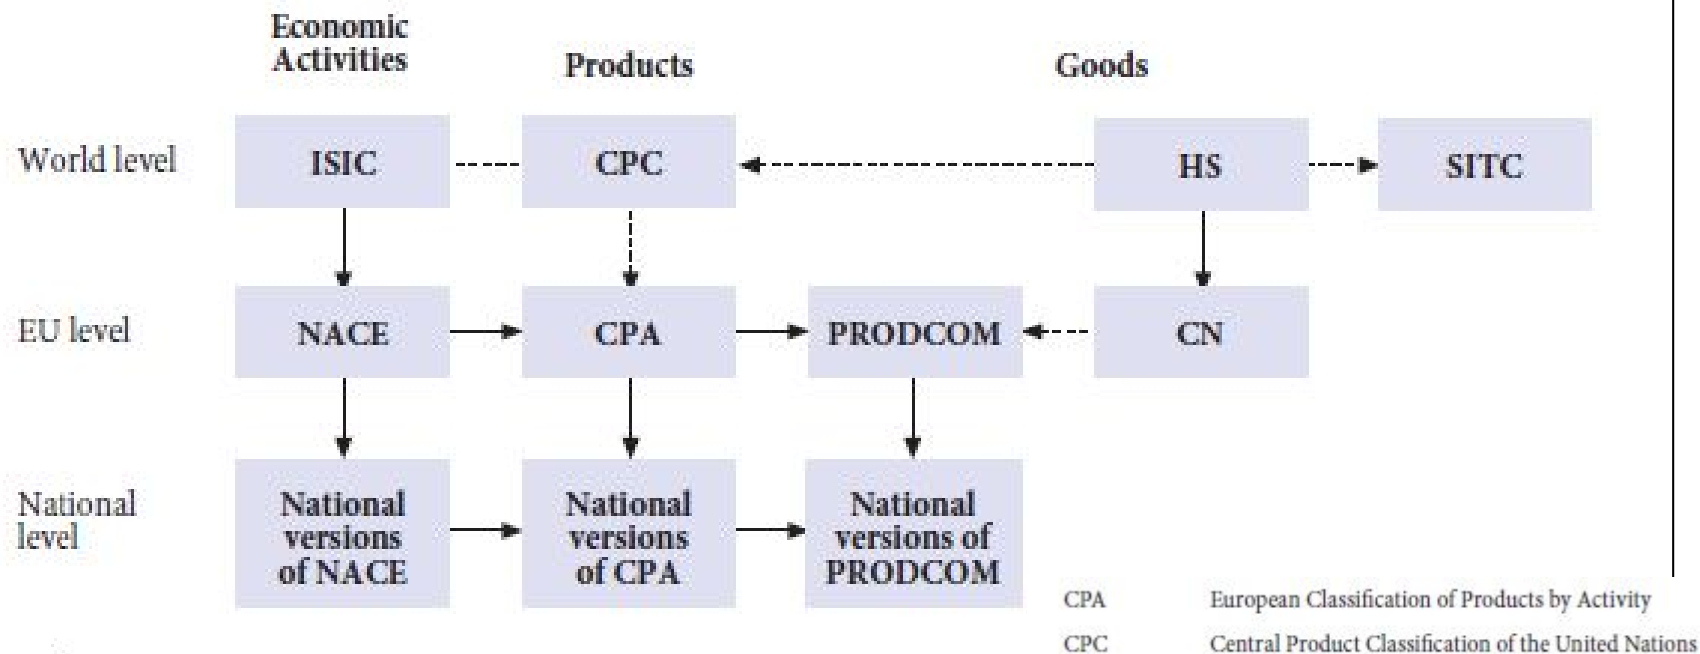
Economic Activities

Products

Goods

World level

ISIC

CPC

HS

SITC

EU level

NACE

CPA

PRODCOM

CN

National level

National versions of NACE

National versions of CPA

National versions of PRODCOM

CPA European Classification of Products by Activity

CPC Central Product Classification of the United Nations